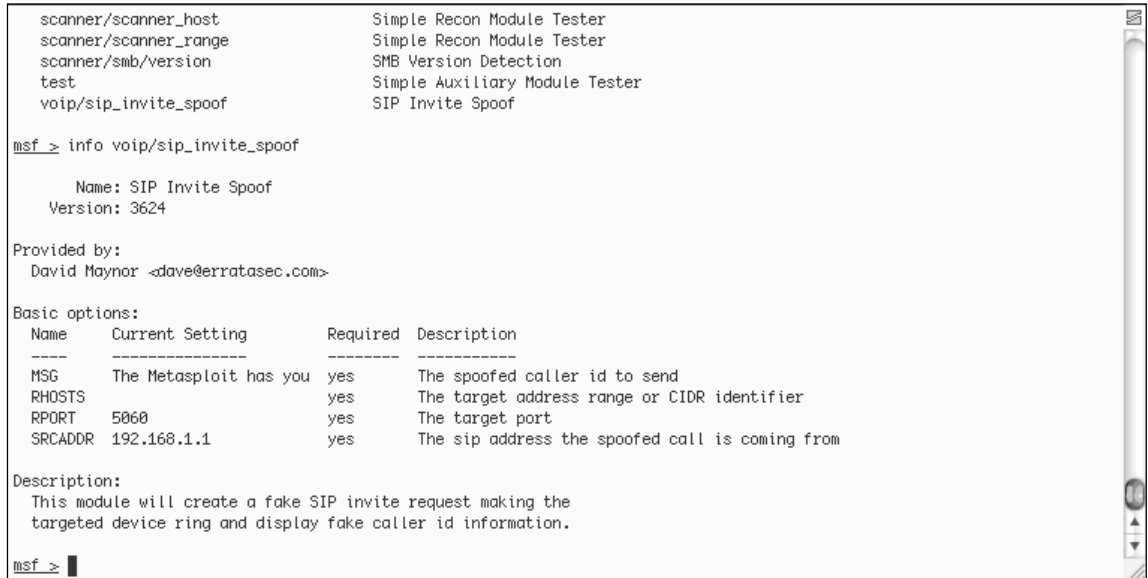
scanner/scanner_host        Simple Recon Module Tester
scanner/scanner_range       Simple Recon Module Tester
scanner/smb/version         SMB Version Detection
test                        Simple Auxiliary Module Tester
voip/sip_invite_spoof       SIP Invite Spoof

msf > info voip/sip_invite_spoof

Name: SIP Invite Spoof
Version: 3624

Provided by:
David Maynor <dave@erratasec.com>

Basic options:

| Name | Current Setting | Required | Description |
|---|---|---|---|
| ---- | --------------- | -------- | ----------- |
| MSG | The Metasploit has you | yes | The spoofed caller id to send |
| RHOSTS | | yes | The target address range or CIDR identifier |
| RPORT | 5060 | yes | The target port |
| SRCADDR | 192.168.1.1 | yes | The sip address the spoofed call is coming from |

Description:
This module will create a fake SIP invite request making the targeted device ring and display fake caller id information.

msf >